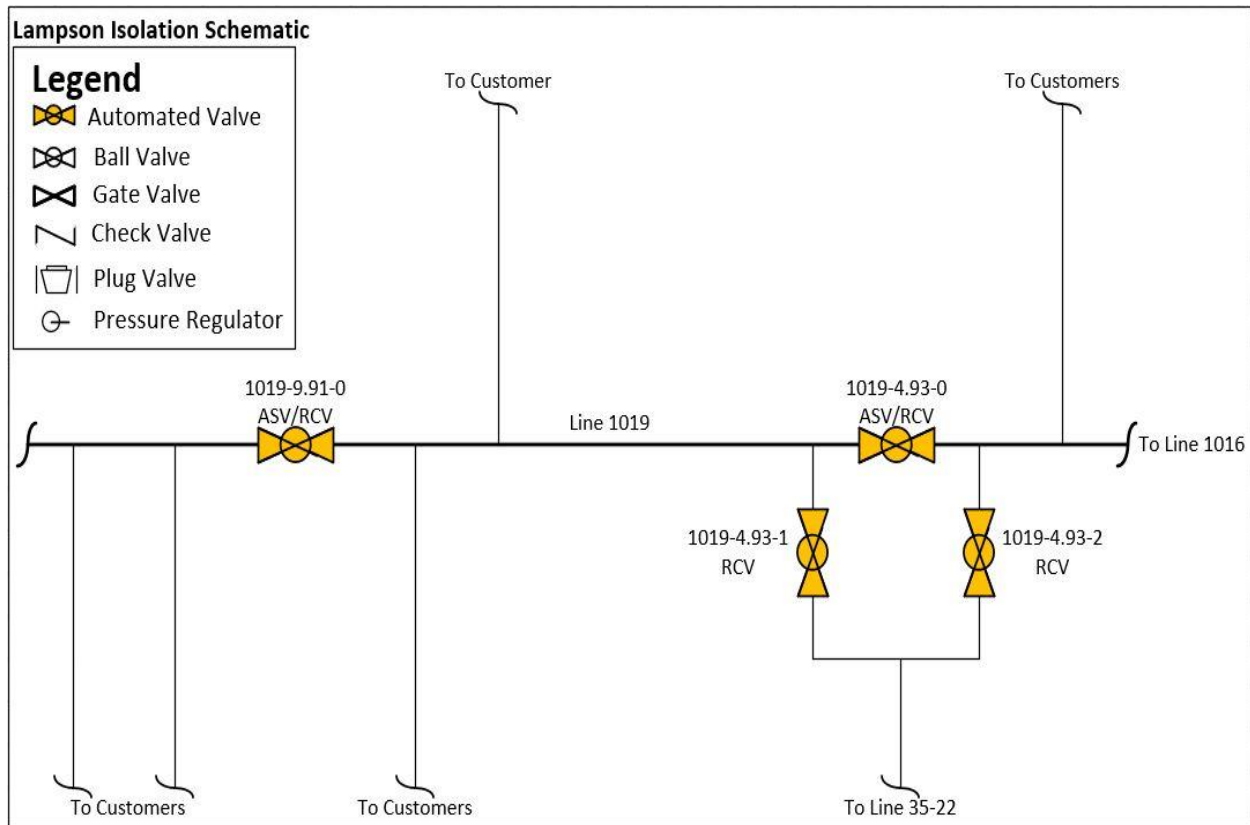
Lampson Isolation Schematic

Legend
Automated Valve
Ball Valve
Gate Valve
Check Valve
Plug Valve
Pressure Regulator

To Customer

To Customers

1019-9.91-0
ASV/RCV

Line 1019

1019-4.93-0
ASV/RCV

To Line 1016

1019-4.93-1
RCV

1019-4.93-2
RCV

To Customers

To Customers

To Line 35-22